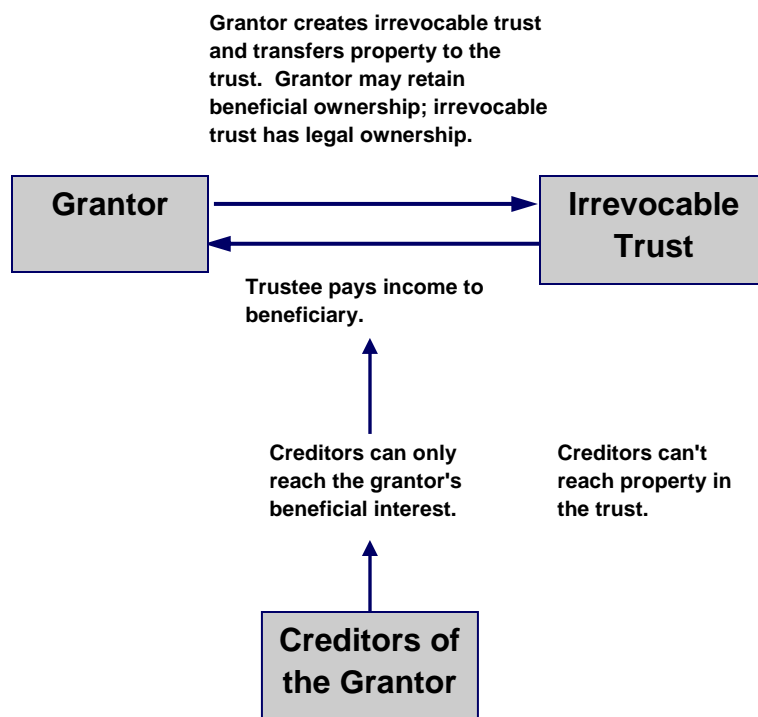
Grantor creates irrevocable trust and transfers property to the trust. Grantor may retain beneficial ownership; irrevocable trust has legal ownership.

Grantor

Irrevocable Trust

Trustee pays income to beneficiary.

Creditors can only reach the grantor's beneficial interest.

Creditors can't reach property in the trust.

Creditors of the Grantor